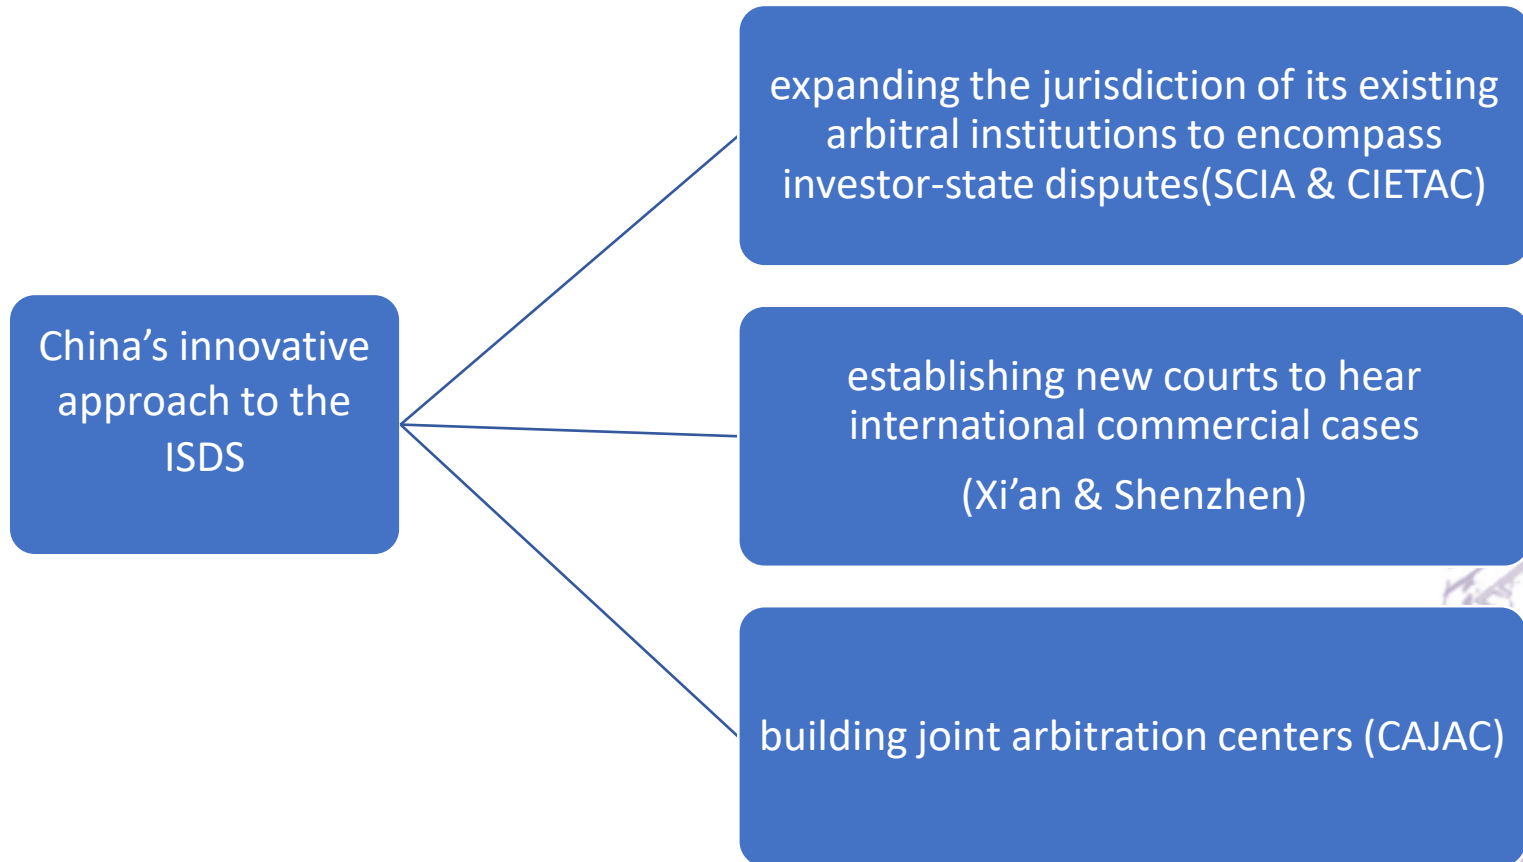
China’s innovative approach to the ISDS

expanding the jurisdiction of its existing arbitral institutions to encompass investor-state disputes(SCIA & CIETAC)

establishing new courts to hear international commercial cases

(Xi’an & Shenzhen)

building joint arbitration centers (CAJAC)